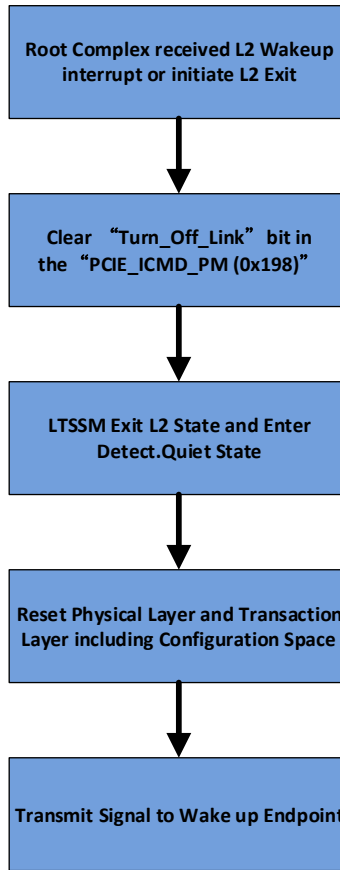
Root Complex received L2 Wakeup interrupt or initiate L2 Exit

Clear “Turn_Off_Link” bit in the “PCIE_ICMD_PM (0x198)”

LTSSM Exit L2 State and Enter Detect.Quiet State

Reset Physical Layer and Transaction Layer including Configuration Space

Transmit Signal to Wake up Endpoint